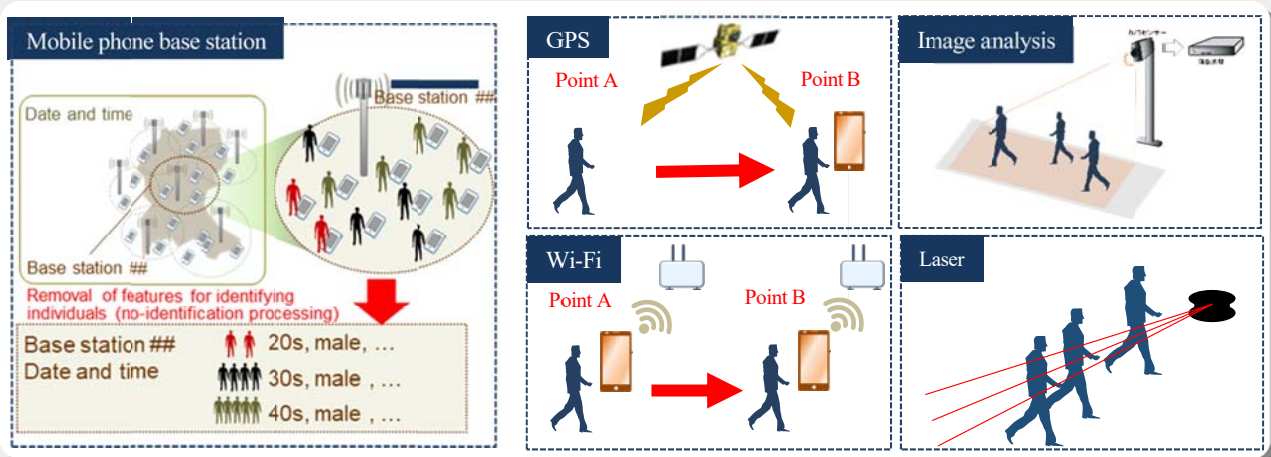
Mobile phone base station

Date and time

Base station ##

Base station ##

Removal of features for identifying individuals (no-identification processing)

Base station ##
Date and time

20s, male, …
30s, male , …
40s, male , …

GPS

Point A

Point B

Image analysis

カメラセンサー

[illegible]

Wi-Fi

Point A

Point B

Laser